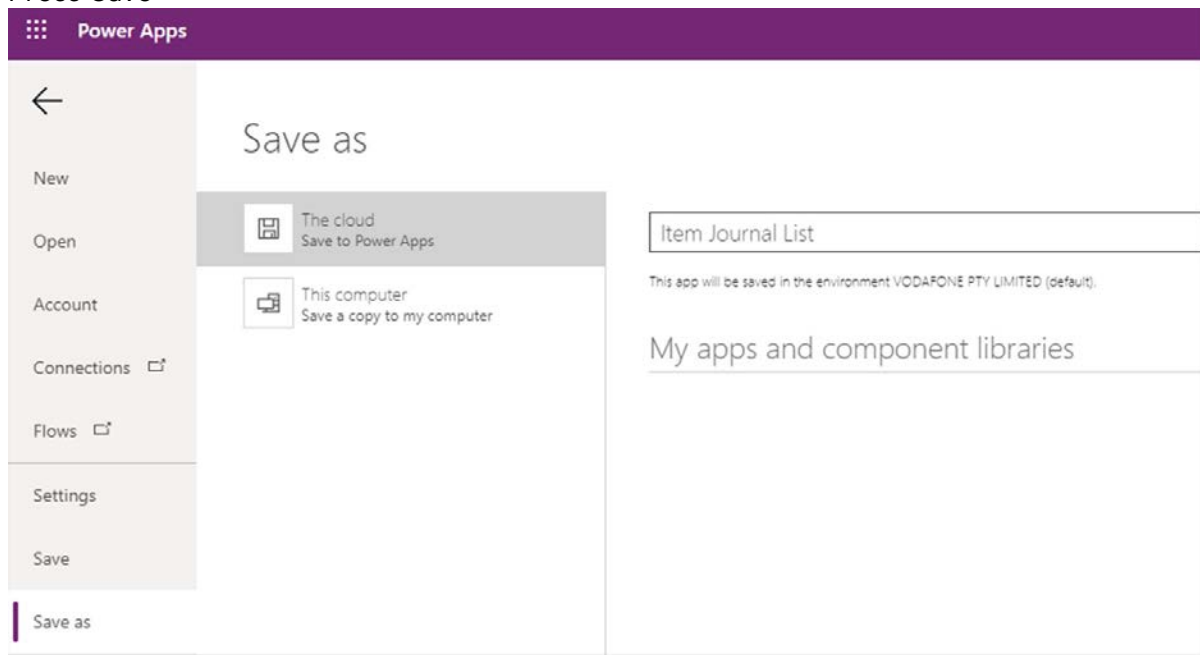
Power Apps

Save as

New

Open

Account

Connections

Flows

Settings

Save

Save as

The cloud
Save to Power Apps

This computer
Save a copy to my computer

Item Journal List

This app will be saved in the environment VODAFONE PTY LIMITED (default).

My apps and component libraries